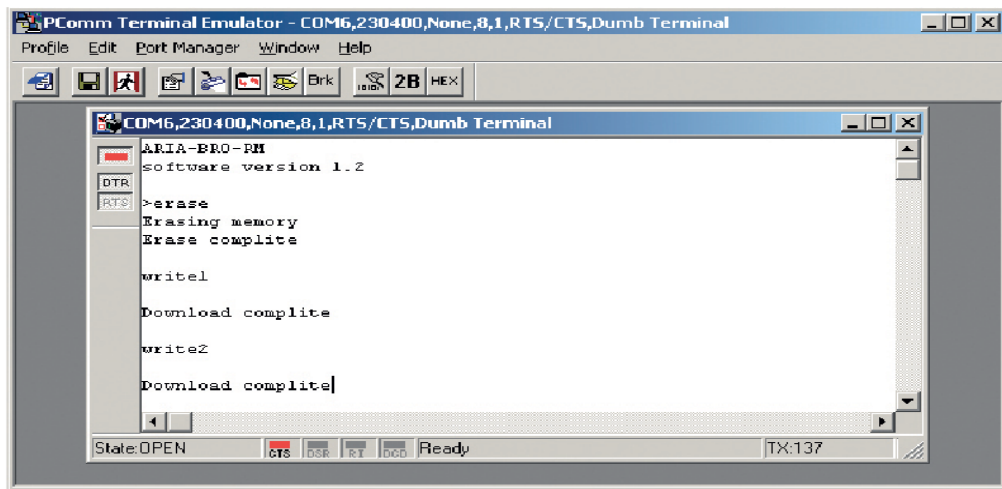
PComm Terminal Emulator - COM6,230400,None,8,1,RTS/CTS,Dumb Terminal

Profile Edit Port Manager Window Help

Brk 2B HEX

COM6,230400,None,8,1,RTS/CTS,Dumb Terminal

DTR
RTS

ARIA-BRO-RM
software version 1.2

>erase
Erasing memory
Erase complite

write1

Download complite

write2

Download complite

State:OPEN CTS DSR RI DCD Ready TX:137